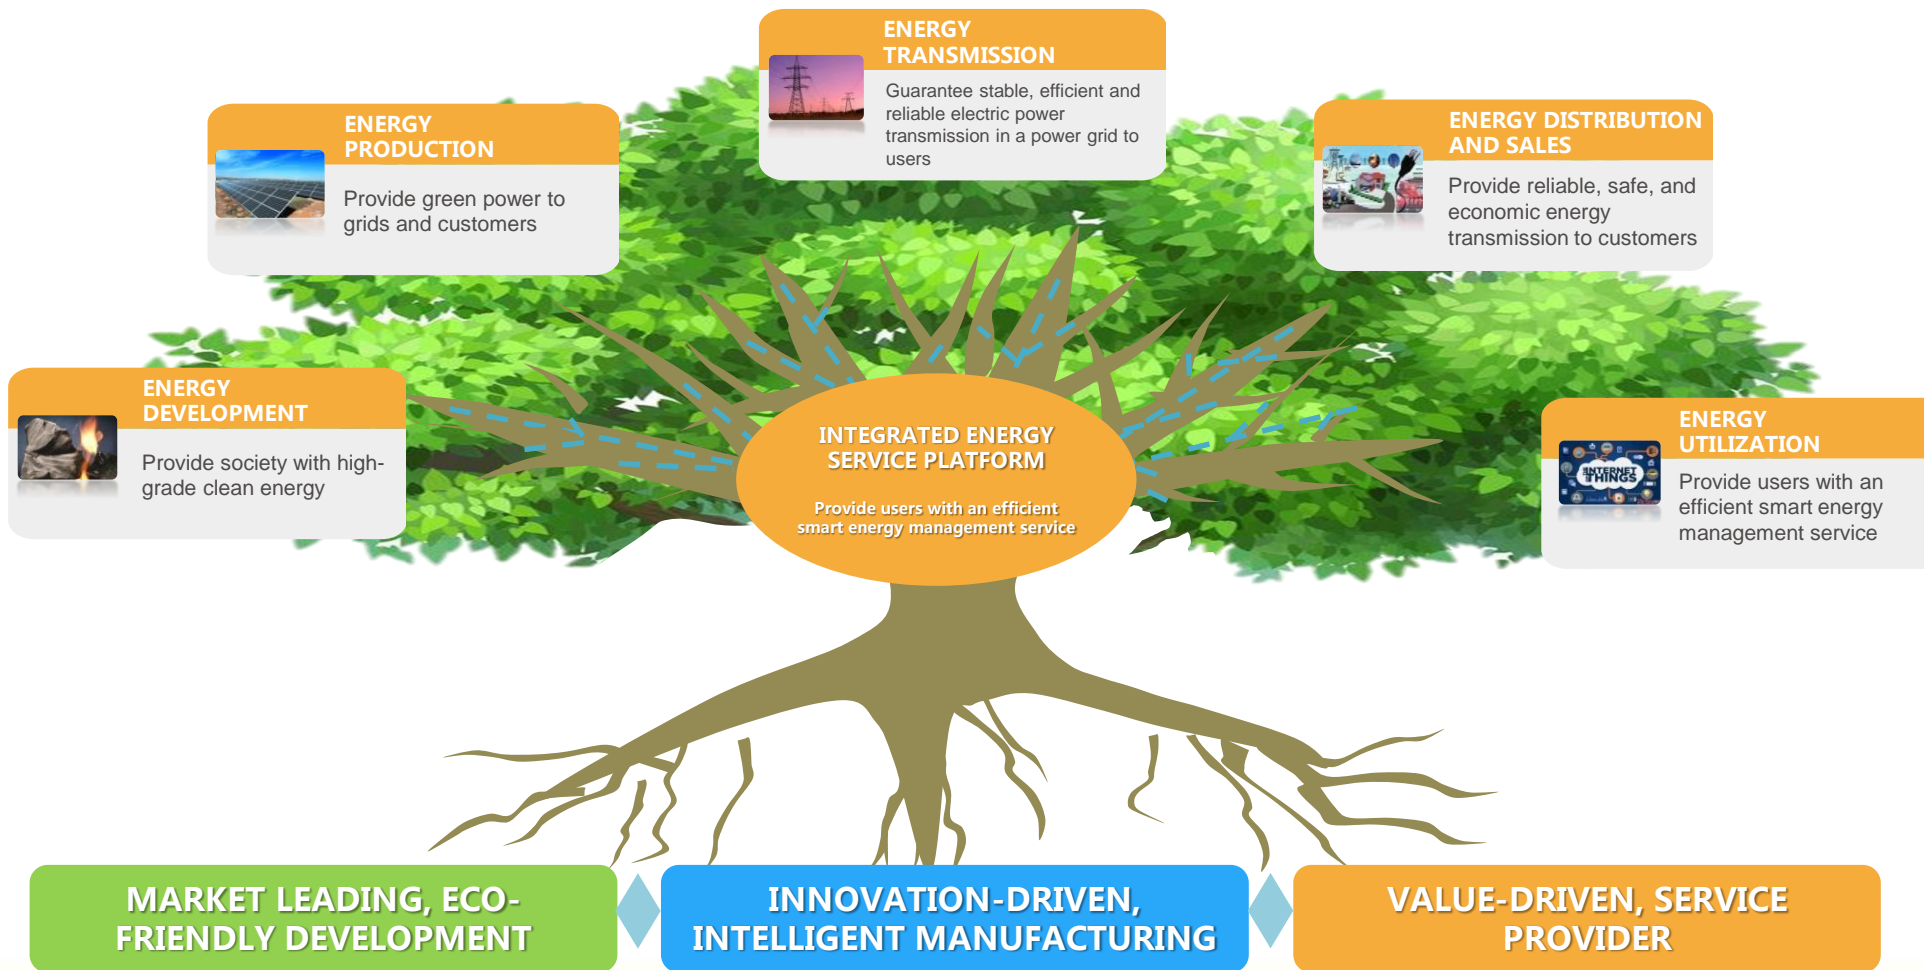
ENERGY TRANSMISSION

Guarantee stable, efficient and reliable electric power transmission in a power grid to users

ENERGY PRODUCTION

Provide green power to grids and customers

ENERGY DISTRIBUTION AND SALES

Provide reliable, safe, and economic energy transmission to customers

ENERGY DEVELOPMENT

Provide society with high-grade clean energy

INTEGRATED ENERGY SERVICE PLATFORM

Provide users with an efficient smart energy management service

ENERGY UTILIZATION

INTERNET THINGS

Provide users with an efficient smart energy management service

MARKET LEADING, ECO-FRIENDLY DEVELOPMENT

INNOVATION-DRIVEN, INTELLIGENT MANUFACTURING

VALUE-DRIVEN, SERVICE PROVIDER